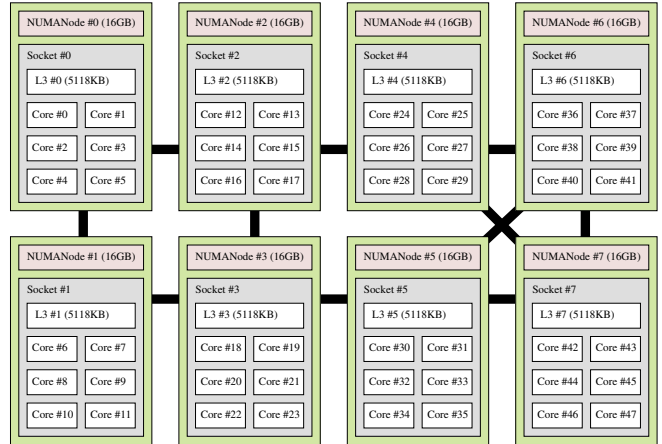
NUMANode #0 (16GB)
Socket #0
L3 #0 (5118KB)
Core #0
Core #1
Core #2
Core #3
Core #4
Core #5

NUMANode #2 (16GB)
Socket #2
L3 #2 (5118KB)
Core #12
Core #13
Core #14
Core #15
Core #16
Core #17

NUMANode #4 (16GB)
Socket #4
L3 #4 (5118KB)
Core #24
Core #25
Core #26
Core #27
Core #28
Core #29

NUMANode #6 (16GB)
Socket #6
L3 #6 (5118KB)
Core #36
Core #37
Core #38
Core #39
Core #40
Core #41

NUMANode #1 (16GB)
Socket #1
L3 #1 (5118KB)
Core #6
Core #7
Core #8
Core #9
Core #10
Core #11

NUMANode #3 (16GB)
Socket #3
L3 #3 (5118KB)
Core #18
Core #19
Core #20
Core #21
Core #22
Core #23

NUMANode #5 (16GB)
Socket #5
L3 #5 (5118KB)
Core #30
Core #31
Core #32
Core #33
Core #34
Core #35

NUMANode #7 (16GB)
Socket #7
L3 #7 (5118KB)
Core #42
Core #43
Core #44
Core #45
Core #46
Core #47